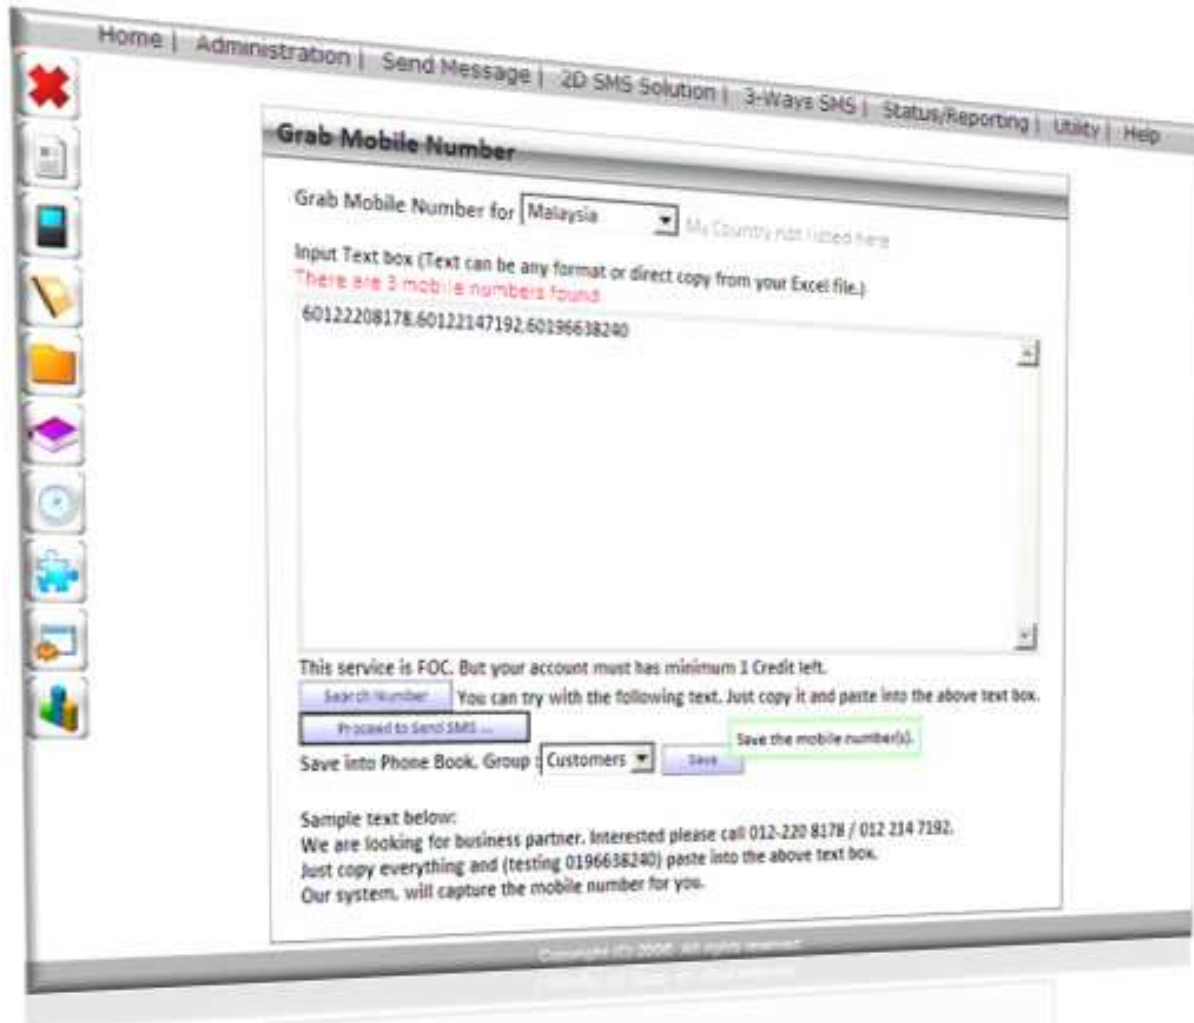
Home | Administration | Send Message | 2D SMS Solution | 3-Ways SMS | Status/Reporting | Utility | Help

Grab Mobile Number

Grab Mobile Number for Malaysia My Country not listed here

Input Text box (Text can be any format or direct copy from your Excel file.)
There are 3 mobile numbers found.

60122208178,60122147192,60196638240

This service is FOC. But your account must has minimum 1 Credit left.

Search Number You can try with the following text. Just copy it and paste into the above text box.

Proceed to Send SMS ...

Save into Phone Book. Group : Customers Save Save the mobile number(s).

Sample text below:
We are looking for business partner. Interested please call 012-220 8178 / 012 214 7192.
Just copy everything and (testing 0196638240) paste into the above text box.
Our system, will capture the mobile number for you.

Copyright (C) 2009. All rights reserved.